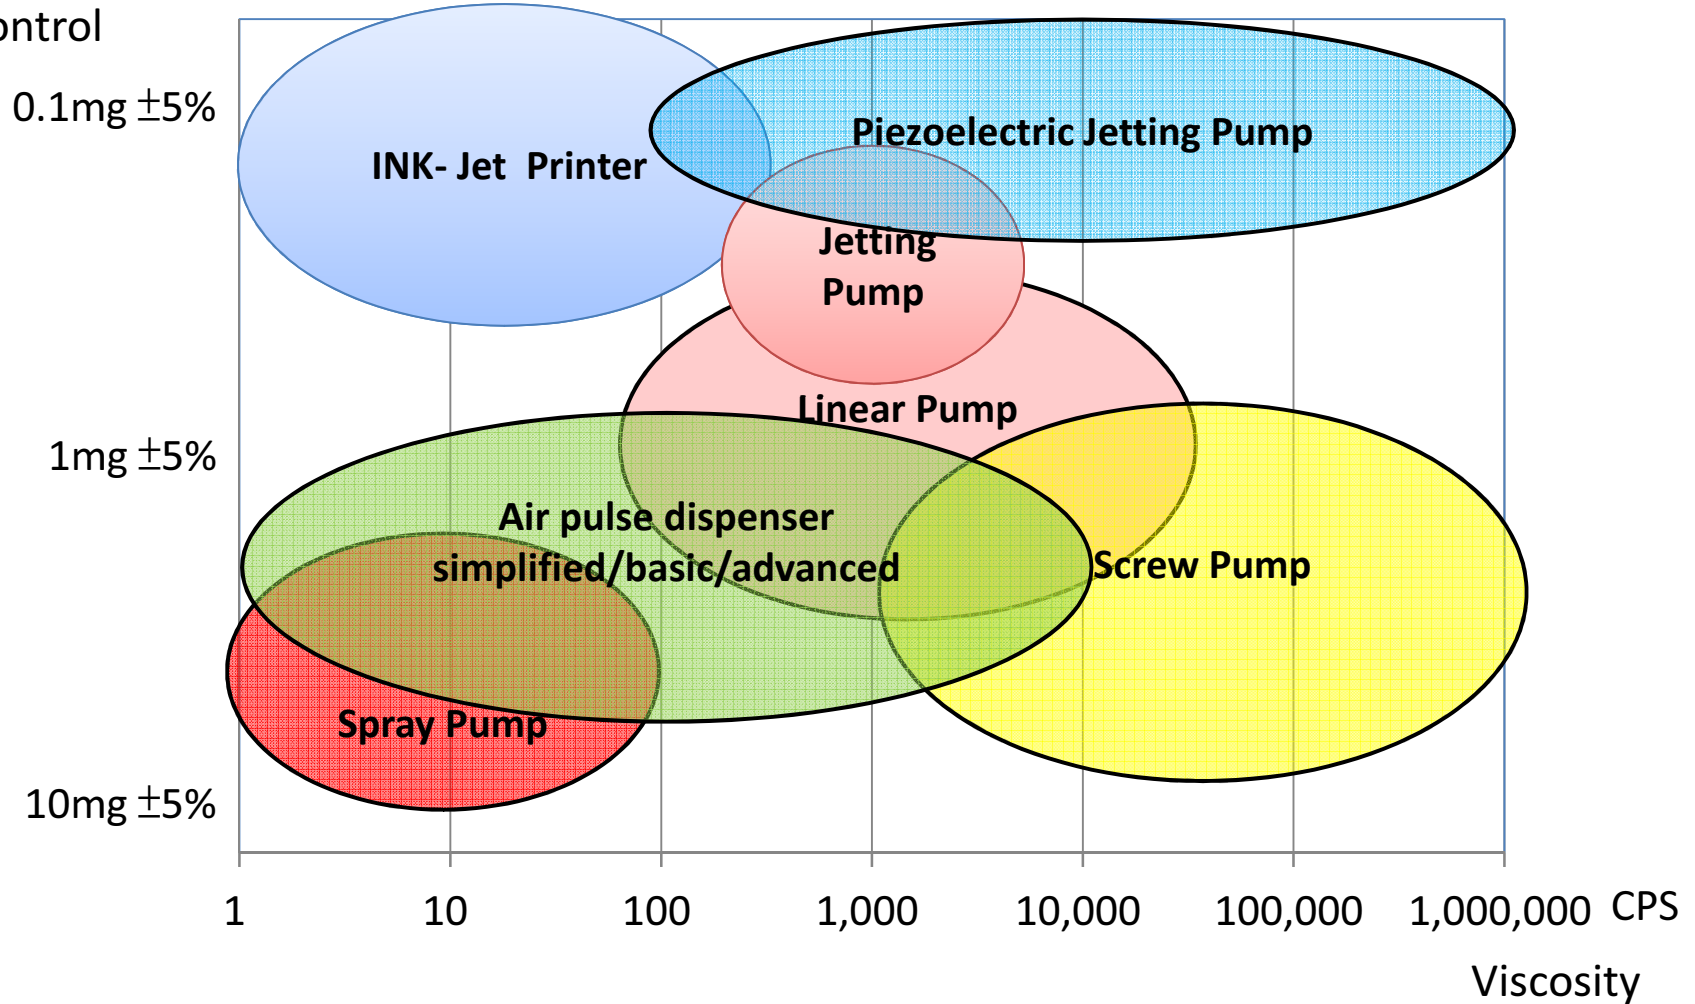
ontrol

0.1mg $\pm$5%

1mg $\pm$5%

10mg $\pm$5%

INK- Jet Printer

Piezoelectric Jetting Pump

Jetting Pump

Linear Pump

Air pulse dispenser simplified/basic/advanced

Screw Pump

Spray Pump

1

10

100

1,000

10,000

100,000

1,000,000

CPS

Viscosity